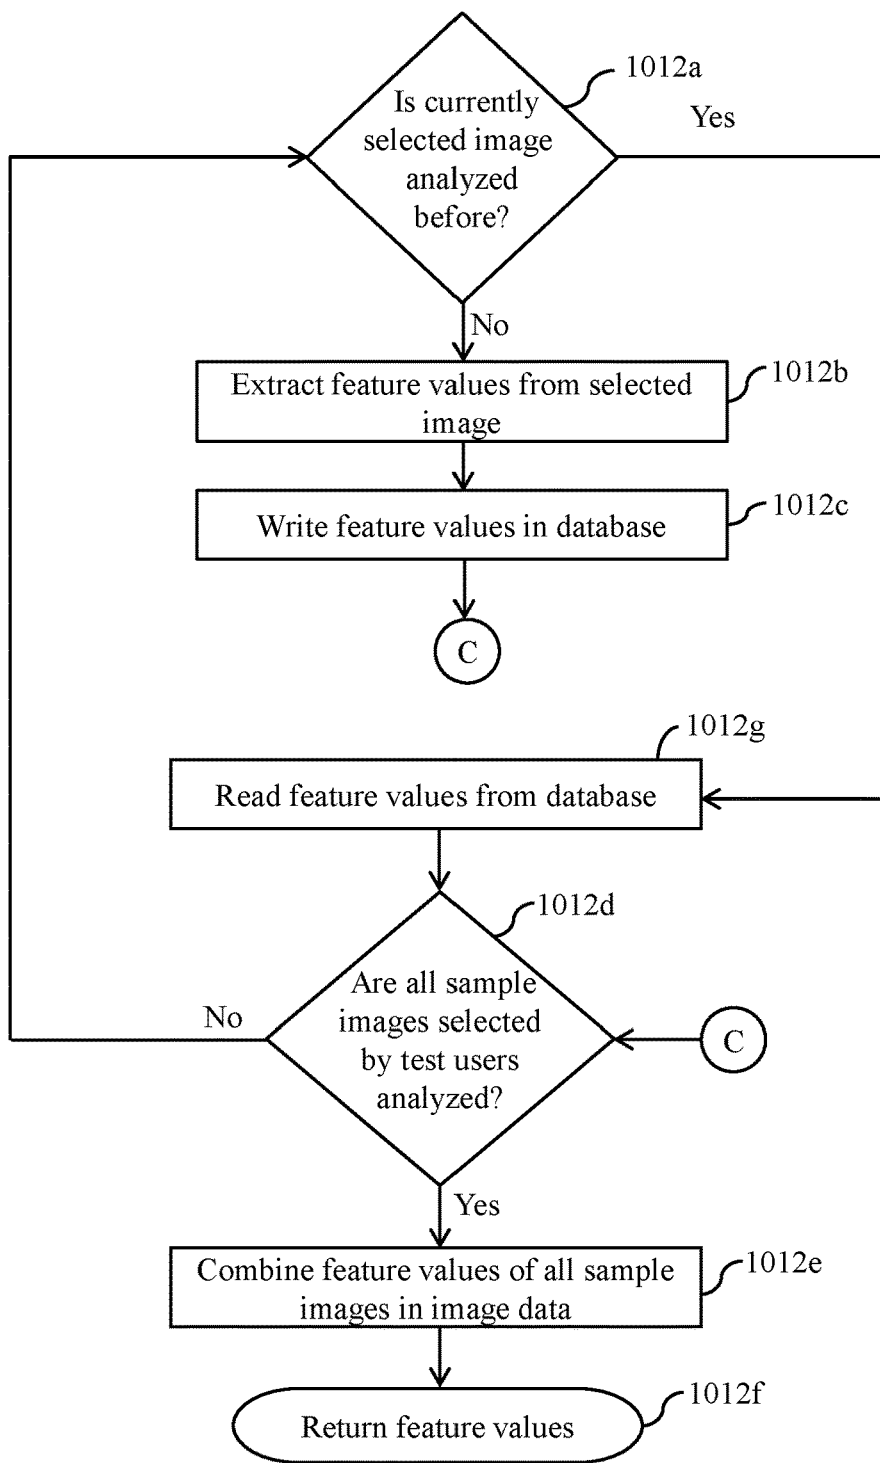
1012a

Is currently selected image analyzed before?

Yes

No

Extract feature values from selected image

1012b

Write feature values in database

1012c

C

1012g

Read feature values from database

1012d

Are all sample images selected by test users analyzed?

No

C

Yes

Combine feature values of all sample images in image data

1012e

Return feature values

1012f